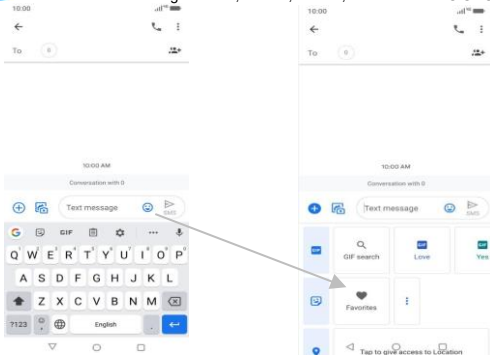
10:00

To 0

10:00 AM

Conversation with 0

Text message

SMS

GIF

Q W E R T Y U I O P

A S D F G H J K L

Z X C V B N M

?123

English

10:00

To 0

10:00 AM

Conversation with 0

Text message

SMS

GIF search

GIF

Love

GIF

Yes

Favorites

Tap to give access to Location